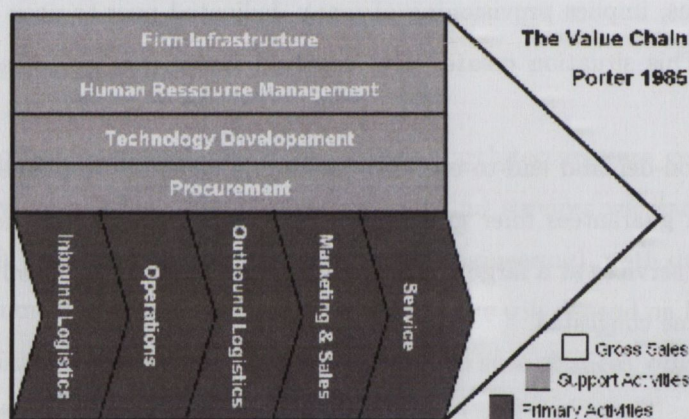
Firm Infrastructure

Human Ressource Management

Technology Developement

Procurement

Inbound Logistics

Operations

Outbound Logistics

Marketing & Sales

Service

The Value Chain

Porter 1985

Gross Sales

Support Activities

Primary Activities